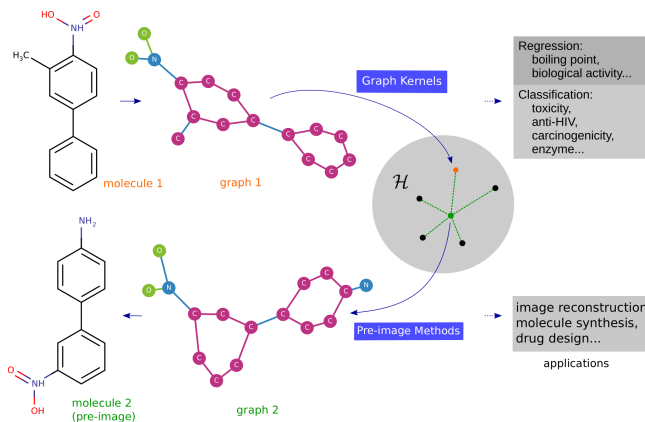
HO
NH
O
$H_3C$

molecule 1

O
O
N
C C C C C C C C C C C C C

graph 1

Graph Kernels

Regression:
boiling point,
biological activity...

Classification:
toxicity,
anti-HIV,
carcinogenicity,
enzyme...

$\mathcal{H}$

$NH_2$

O
NH
OH

molecule 2
(pre-image)

O
O
N
C C C C C C C C C C C C
N

graph 2

Pre-image Methods

image reconstruction
molecule synthesis,
drug design...

applications